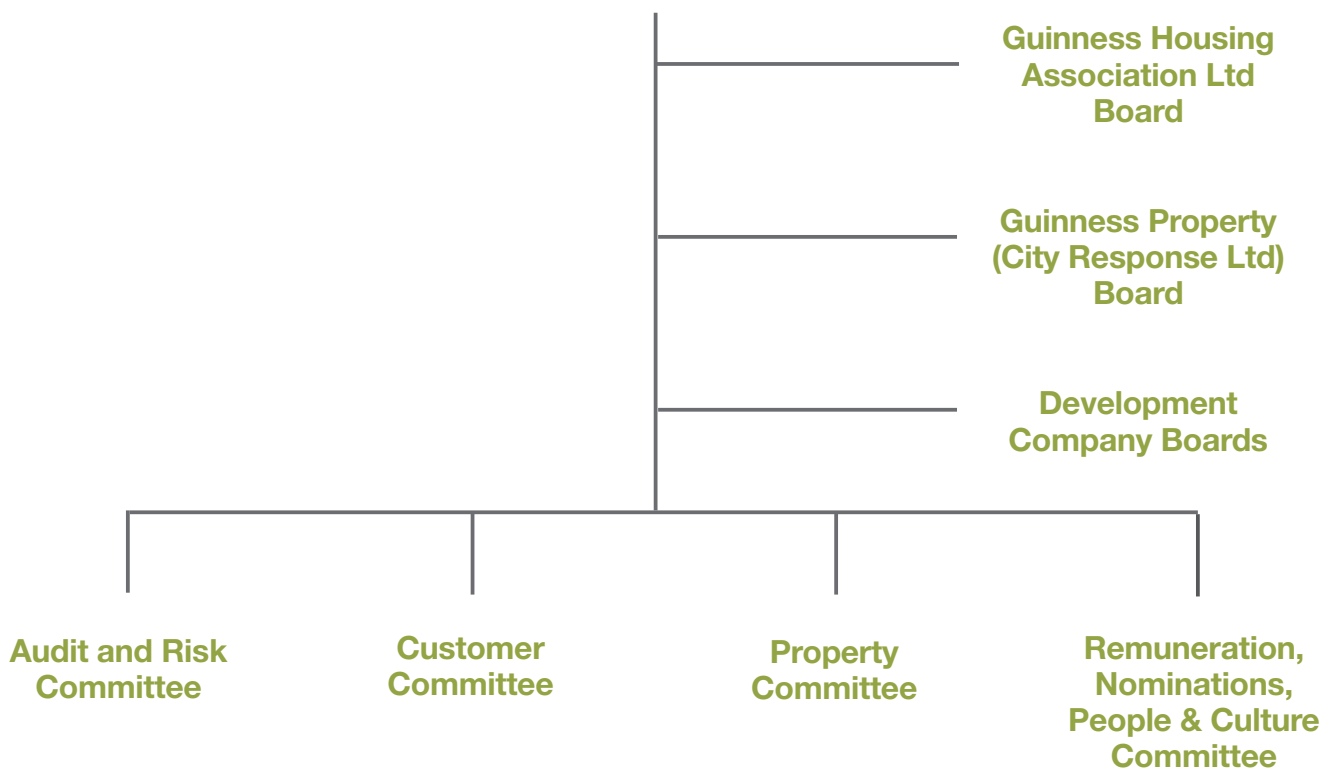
Guinness Housing Association Ltd Board

Guinness Property (City Response Ltd) Board

Development Company Boards

Audit and Risk Committee

Customer Committee

Property Committee

Remuneration, Nominations, People & Culture Committee